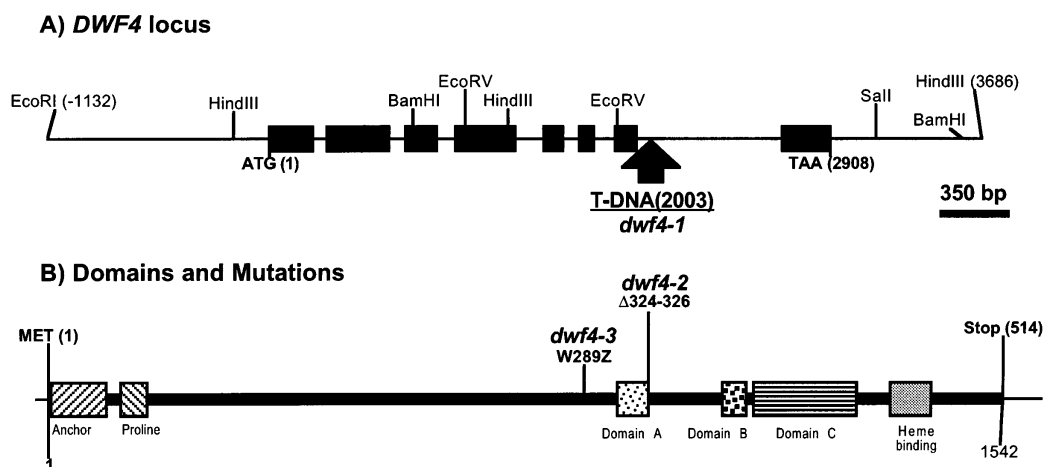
A) *DWF4* locus

EcoRI (-1132)

HindIII

BamHI

EcoRV

HindIII

EcoRV

SalI

HindIII (3686)

BamHI

ATG (1)

TAA (2908)

T-DNA(2003)
*dwf4-1*

350 bp

B) Domains and Mutations

*dwf4-2*
$\Delta$324-326

MET (1)

*dwf4-3*
W289Z

Stop (514)

Anchor

Proline

Domain A

Domain B

Domain C

Heme binding

1

1542